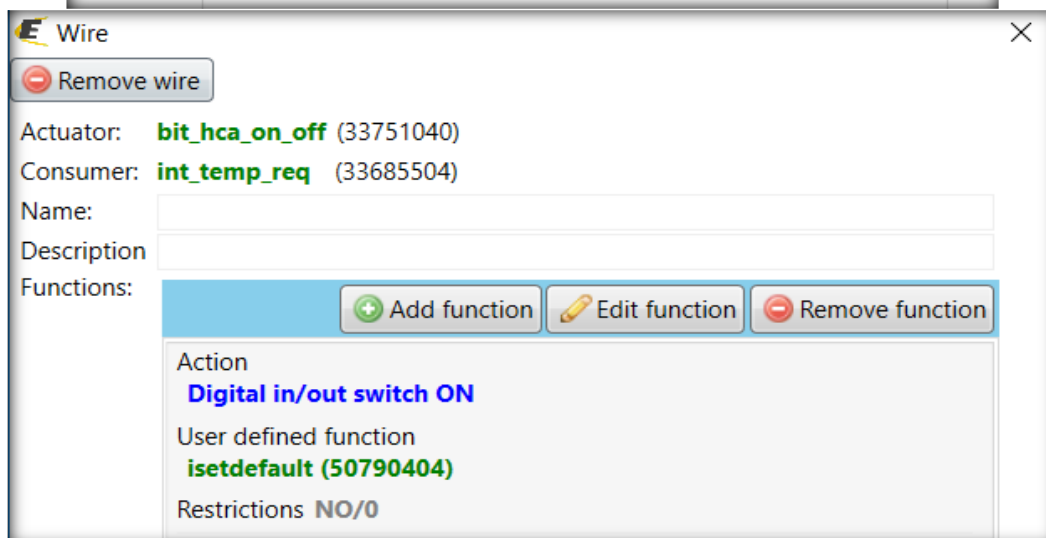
Wire

Remove wire

Actuator: bit_hca_on_off (33751040)

Consumer: int_temp_req (33685504)

Name:

Description

Functions:

Add function Edit function Remove function

Action
Digital in/out switch ON

User defined function
isetdefault (50790404)

Restrictions NO/0